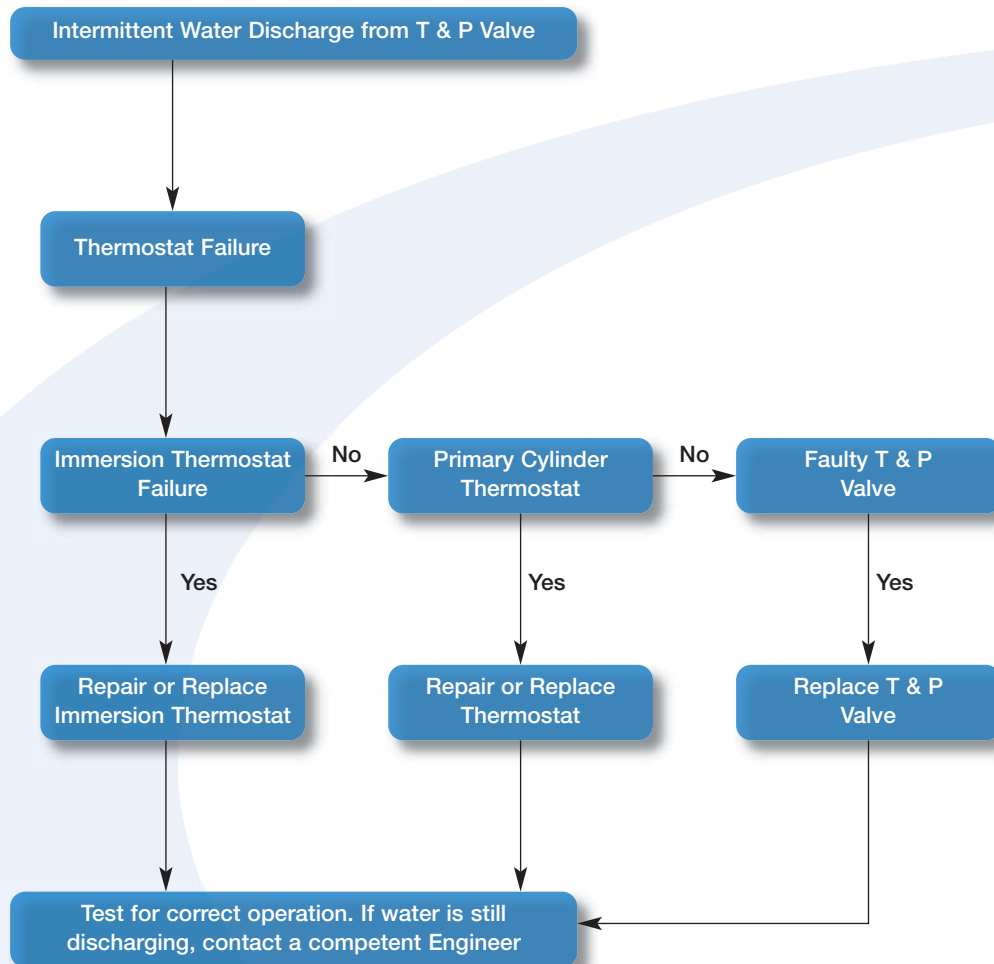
Intermittent Water Discharge from T & P Valve

Thermostat Failure

Immersion Thermostat Failure

No

Primary Cylinder Thermostat

No

Faulty T & P Valve

Yes

Yes

Yes

Repair or Replace Immersion Thermostat

Repair or Replace Thermostat

Replace T & P Valve

Test for correct operation. If water is still discharging, contact a competent Engineer